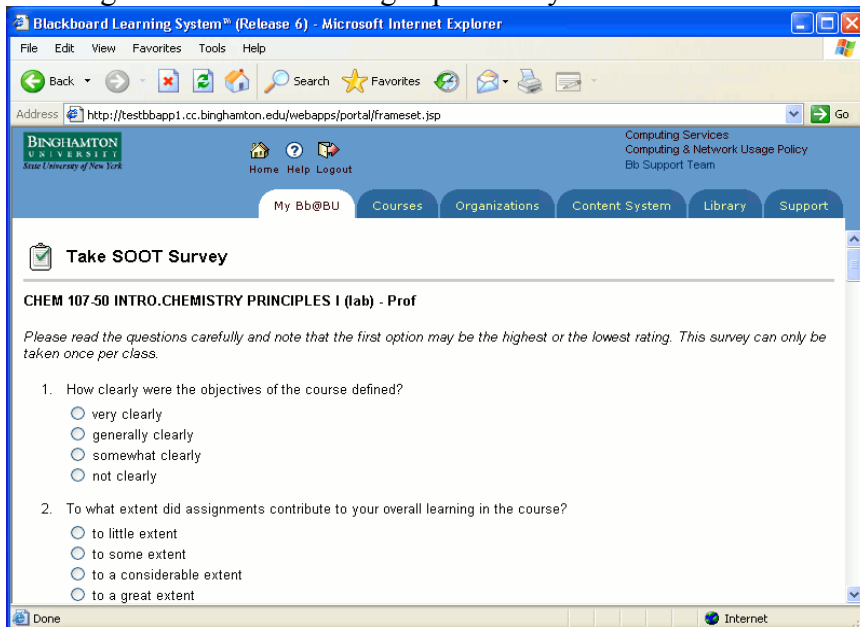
Blackboard Learning System™ (Release 6) - Microsoft Internet Explorer

File Edit View Favorites Tools Help

Back Search Favorites

Address http://testbbapp1.cc.binghamton.edu/webapps/portal/frameset.jsp Go

BINGHAMTON UNIVERSITY State University of New York

Home Help Logout

Computing Services
Computing & Network Usage Policy
Bb Support Team

My Bb@BU Courses Organizations Content System Library Support

Take SOOT Survey

CHEM 107-50 INTRO.CHEMISTRY PRINCIPLES I (lab) - Prof

*Please read the questions carefully and note that the first option may be the highest or the lowest rating. This survey can only be taken once per class.*

1. How clearly were the objectives of the course defined?
- very clearly
- generally clearly
- somewhat clearly
- not clearly

2. To what extent did assignments contribute to your overall learning in the course?
- to little extent
- to some extent
- to a considerable extent
- to a great extent

Done Internet